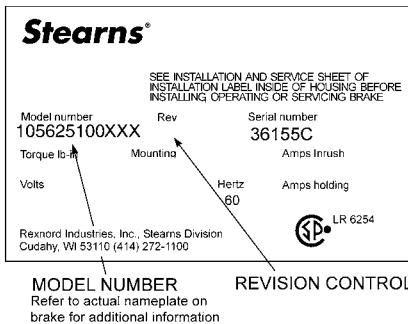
Stearns®

SEE INSTALLATION AND SERVICE SHEET OF INSTALLATION LABEL INSIDE OF HOUSING BEFORE INSTALLING OPERATING OR SERVICING BRAKE

Model number
105625100XXX

Rev

Serial number
36155C

Torque lb-ft

Mounting

Amps Inrush

Volts

Hertz
60

Amps holding

Rexnord Industries, Inc., Stearns Division
Cudahy, WI 53110 (414) 272-1100

SP

LR 6254

MODEL NUMBER
Refer to actual nameplate on brake for additional information

REVISION CONTROL